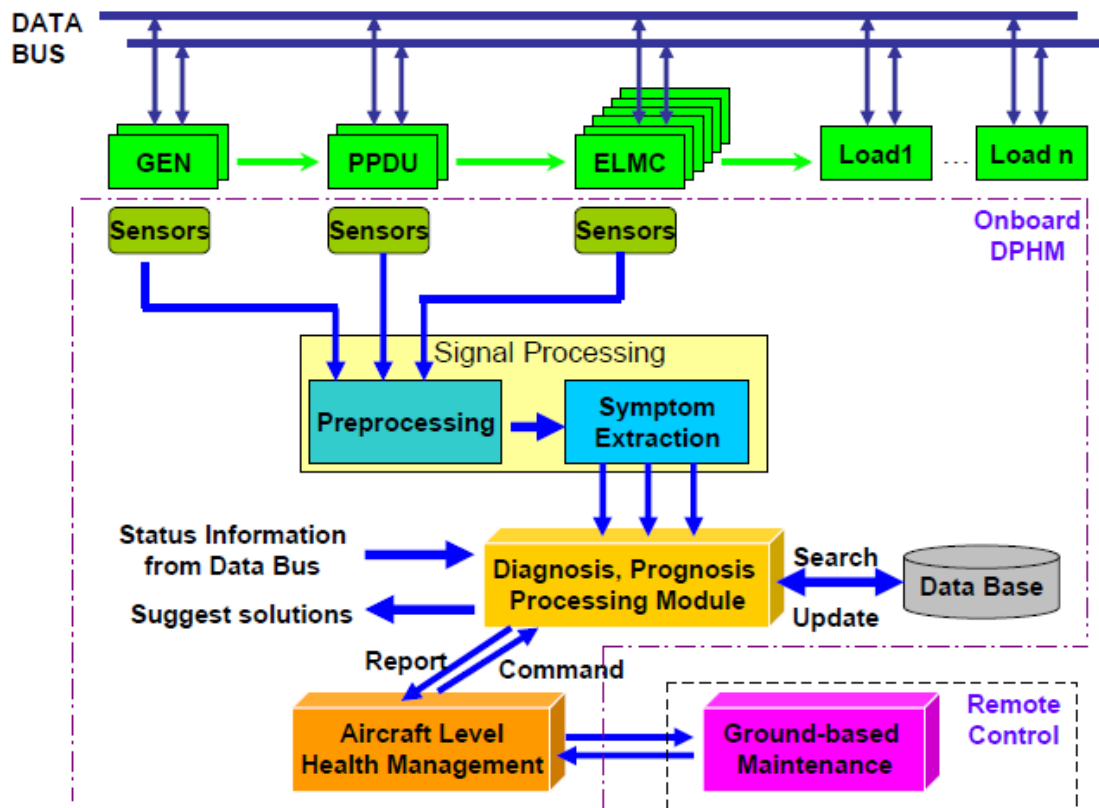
DATA BUS

GEN

PPDU

ELMC

Load1

...

Load n

Onboard DPHM

Sensors

Sensors

Sensors

Signal Processing

Preprocessing

Symptom Extraction

Status Information from Data Bus

Diagnosis, Prognosis Processing Module

Search

Data Base

Update

Suggest solutions

Report

Command

Remote Control

Aircraft Level Health Management

Ground-based Maintenance